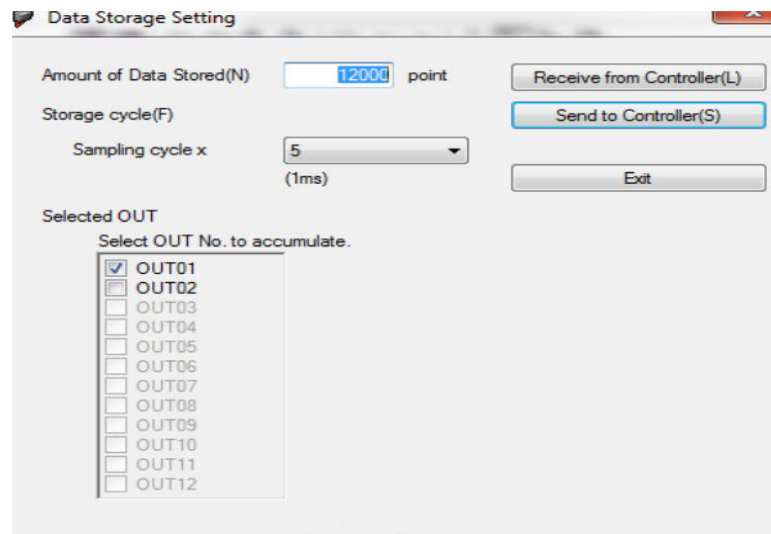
Data Storage Setting

Amount of Data Stored(N) 12000 point

Receive from Controller(L)

Storage cycle(F)

Send to Controller(S)

Sampling cycle x 5

(1ms)

Exit

Selected OUT

Select OUT No. to accumulate.

OUT01
OUT02
OUT03
OUT04
OUT05
OUT06
OUT07
OUT08
OUT09
OUT10
OUT11
OUT12